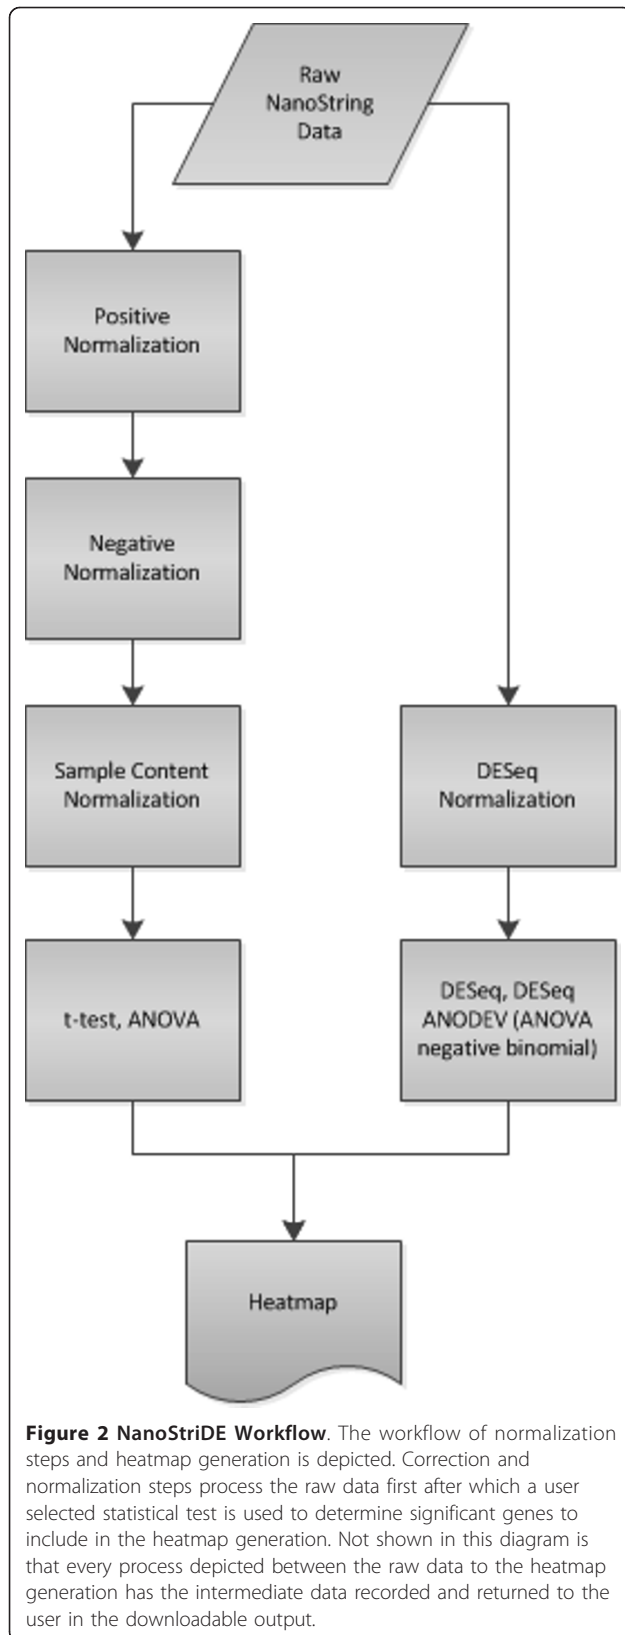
Raw NanoString Data

Positive Normalization

Negative Normalization

Sample Content Normalization

t-test, ANOVA

DESeq Normalization

DESeq, DESeq ANODEV (ANOVA negative binomial)

Heatmap

**Figure 2 NanoStriDE Workflow**. The workflow of normalization steps and heatmap generation is depicted. Correction and normalization steps process the raw data first after which a user selected statistical test is used to determine significant genes to include in the heatmap generation. Not shown in this diagram is that every process depicted between the raw data to the heatmap generation has the intermediate data recorded and returned to the user in the downloadable output.